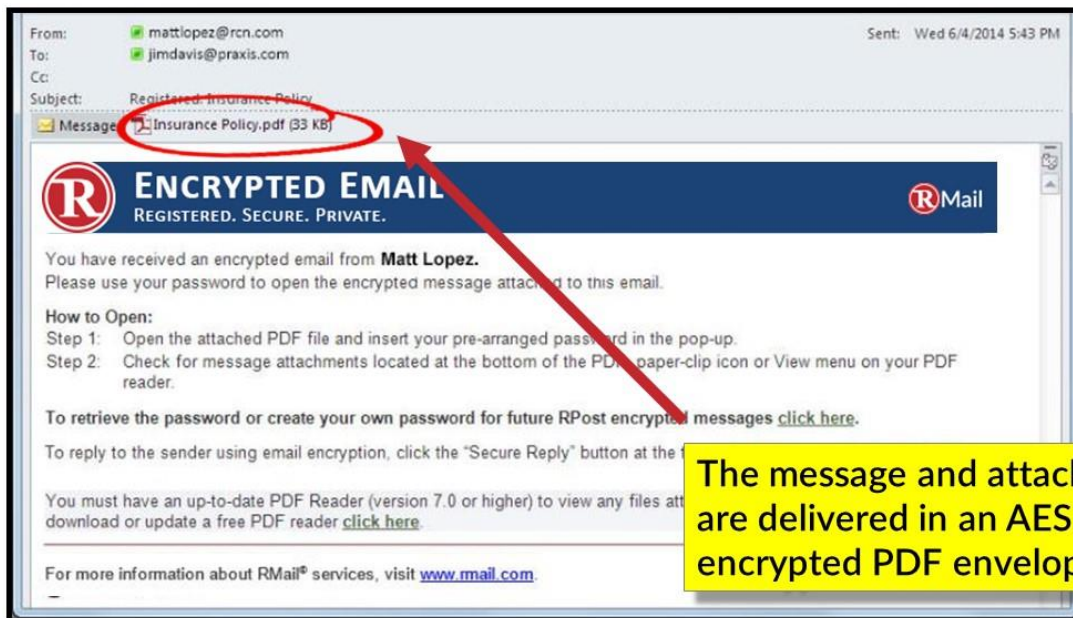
From: mattlopez@rcn.com
To: jimdavis@praxis.com
Cc:
Subject: Registered: Insurance Policy

Sent: Wed 6/4/2014 5:43 PM

Message Insurance Policy.pdf (33 KB)

R ENCRYPTED EMAIL
REGISTERED. SECURE. PRIVATE.

RMail

You have received an encrypted email from Matt Lopez.
Please use your password to open the encrypted message attac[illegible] to this email.

How to Open:
Step 1: Open the attached PDF file and insert your pre-arranged pass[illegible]rd in the pop-up.
Step 2: Check for message attachments located at the bottom of the PD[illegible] paper-clip icon or View menu on your PDF reader.

To retrieve the password or create your own password for future RPost encrypt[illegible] messages click here.

To reply to the sender using email encryption, click the "Secure Reply" button at the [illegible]

You must have an up-to-date PDF Reader (version 7.0 or higher) to view any files att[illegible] download or update a free PDF reader click here.

For more information about RMail® services, visit www.rmail.com.

The message and attac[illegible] are delivered in an AES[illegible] encrypted PDF envelop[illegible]